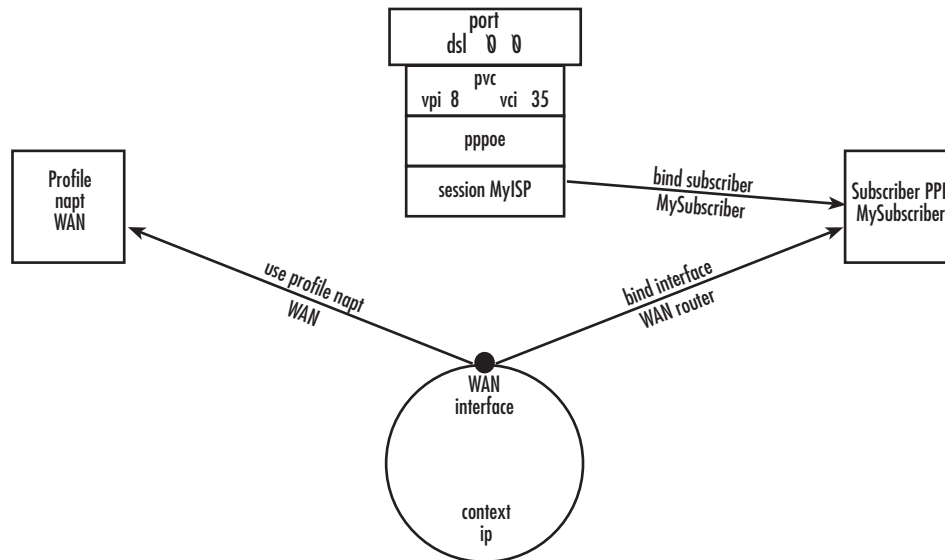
port
dsl 0 0

pvc
vpi 8 vci 35

pppoe

session MyISP

bind subscriber
MySubscriber

Subscriber PPP
MySubscriber

Profile
napt
WAN

use profile napt
WAN

bind interface
WAN router

WAN
interface

context
ip